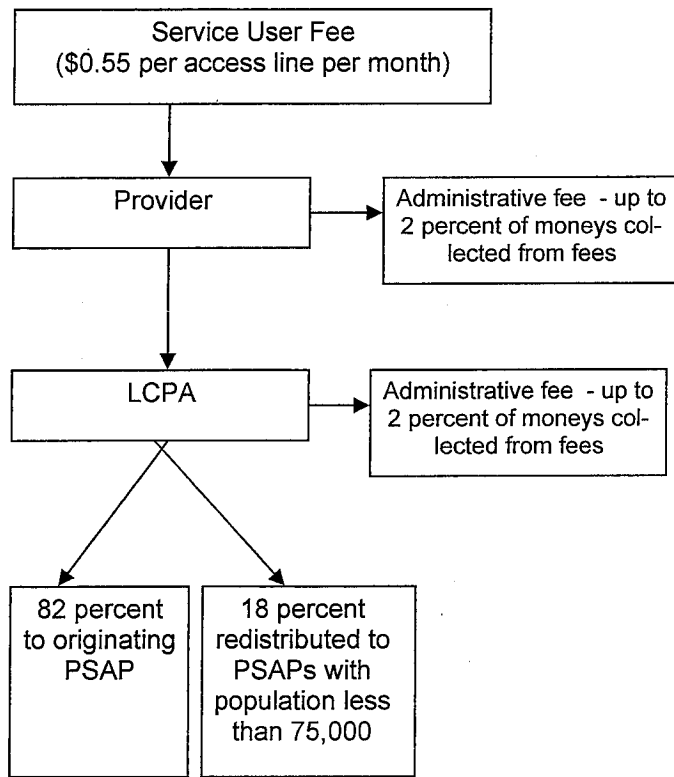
Service User Fee
($0.55 per access line per month)

Provider

Administrative fee - up to 2 percent of moneys collected from fees

LCPA

Administrative fee - up to 2 percent of moneys collected from fees

82 percent to originating PSAP

18 percent redistributed to PSAPs with population less than 75,000